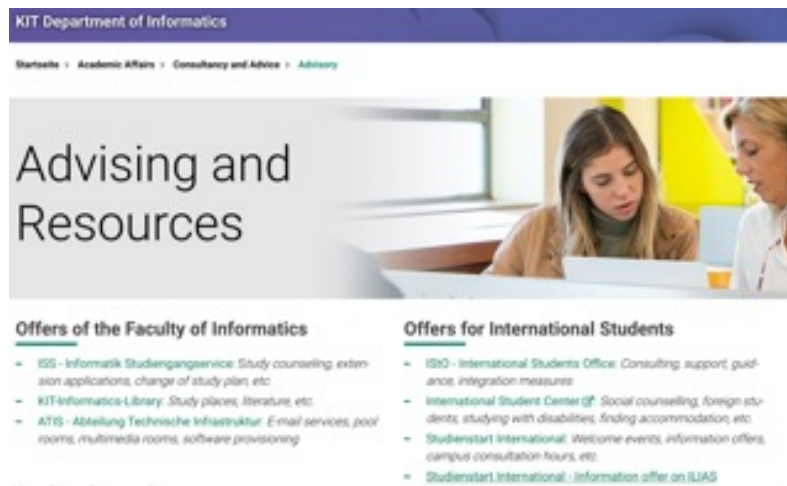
KIT Department of Informatics

Startseite > Academic Affairs > Consultancy and Advice > Advisory

Advising and Resources

Offers of the Faculty of Informatics

- ISS - Informatik Studiengangservice: Study counseling, extension applications, change of study plan, etc.
- KIT-Informatics-Library: Study places, literature, etc.
- ATIS - Abteilung Technische Infrastruktur: E-mail services, pool rooms, multimedia rooms, software provisioning

Offers for International Students

- IStO - International Students Office: Consulting, support, guidance, integration measures
- International Student Center: Social counselling, foreign students, studying with disabilities, finding accommodation, etc.
- Studienstart International: Welcome events, information offers, campus consultation hours, etc.
- Studienstart International - Information offer on ILIAS